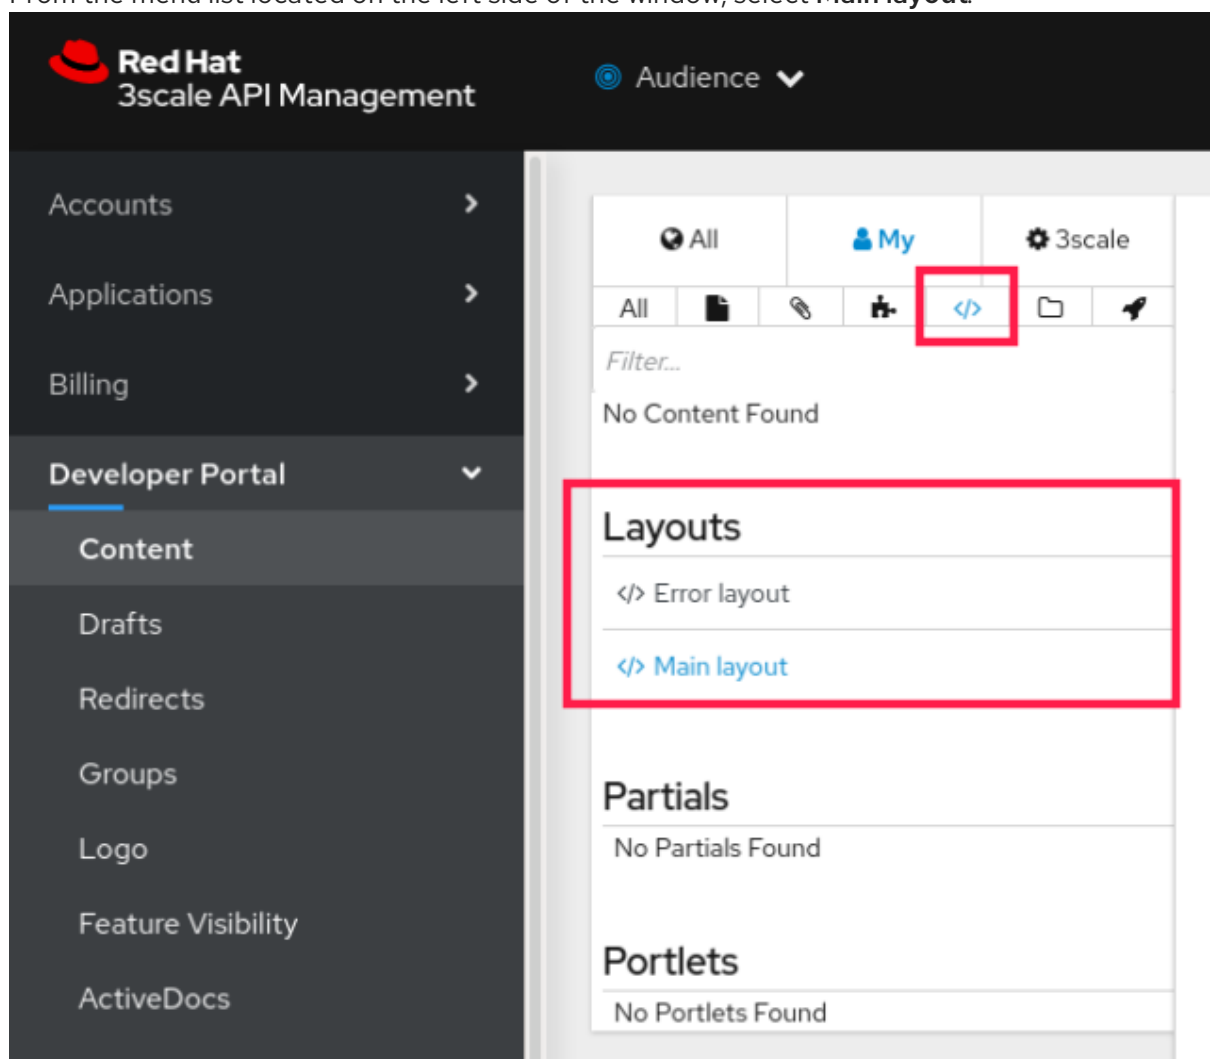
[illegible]

Red Hat
3scale API Management

Audience

Accounts

Applications

Billing

Developer Portal

Content

Drafts

Redirects

Groups

Logo

Feature Visibility

ActiveDocs

All

My

3scale

All

</>

Filter...

No Content Found

Layouts

</> Error layout

</> Main layout

Partials

No Partials Found

Portlets

No Portlets Found